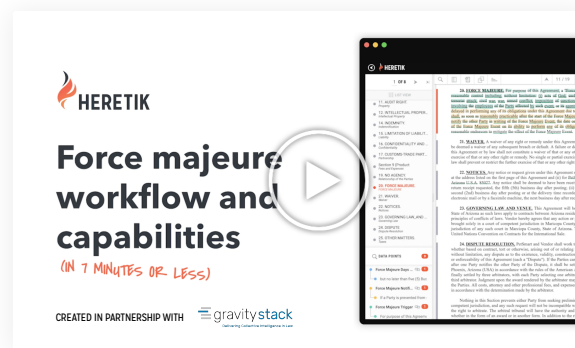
HERETIK

Force majeure workflow and capabilities

(IN 7 MINUTES OR LESS)

CREATED IN PARTNERSHIP WITH gravity stack

HERETIK

1 OF 6

17. AUDIT RIGHT

18. INTELLECTUAL PROPE...

19. INDEMNITY

20. LIMITATION OF LIABILITY

21. INSURANCE

22. CONFIDENTIALITY AND...

23. TERM

24. FORCE MAJEURE

25. WAIVER

26. NOTICES

27. GOVERNING LAW AND...

28. DISPUTE RESOLUTION

29. OTHER MATTERS

Force Majeure Trigger

Force Majeure Notification

28. FORCE MAJEURE.

29. WAIVER.

30. NOTICES.

31. GOVERNING LAW AND VENUE.

32. DISPUTE RESOLUTION.

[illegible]